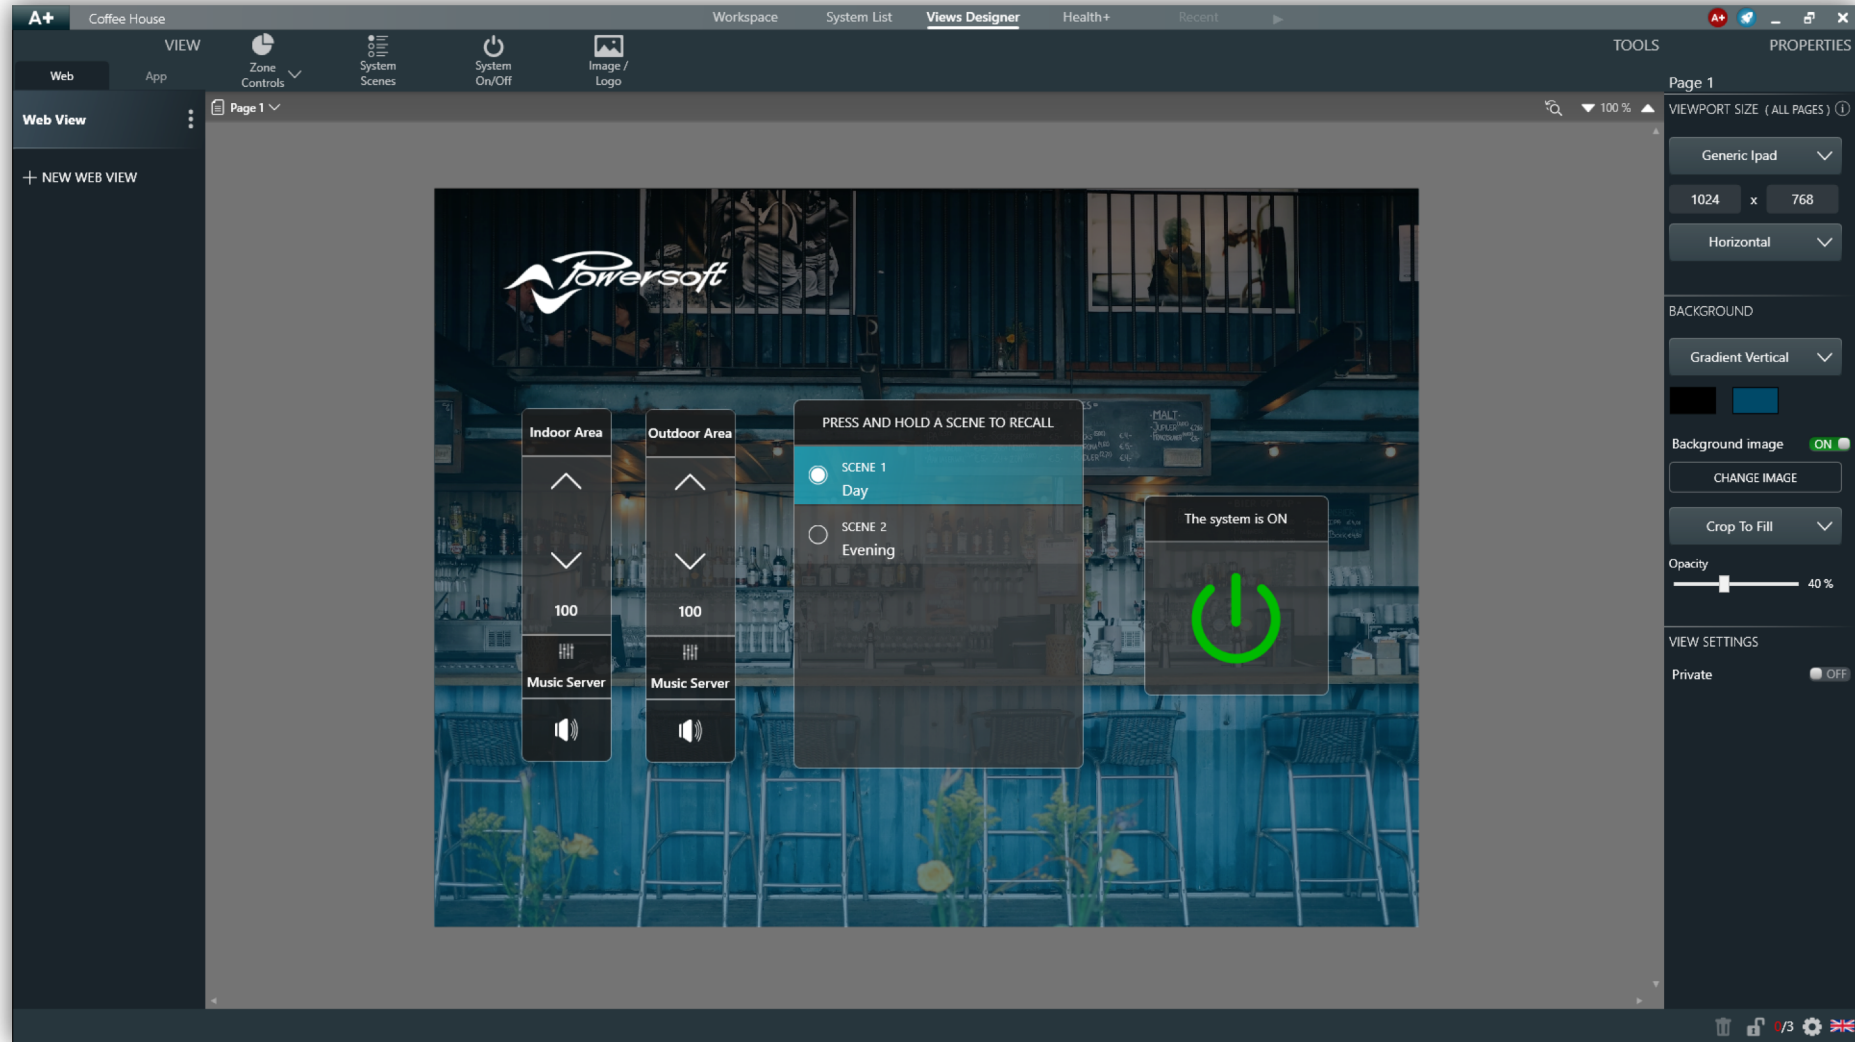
A+ Coffee House

Workspace System List Views Designer Health+ Recent

TOOLS PROPERTIES

VIEW

Web App

Zone Controls

System Scenes

System On/Off

Image / Logo

Web View

+ NEW WEB VIEW

Page 1

100 %

Powersoft

Indoor Area

100

Music Server

Outdoor Area

100

Music Server

PRESS AND HOLD A SCENE TO RECALL

SCENE 1
Day

SCENE 2
Evening

The system is ON

Page 1

VIEWPORT SIZE ( ALL PAGES )

Generic Ipad

1024 x 768

Horizontal

BACKGROUND

Gradient Vertical

Background image ON

CHANGE IMAGE

Crop To Fill

Opacity

40 %

VIEW SETTINGS

Private OFF

0/3